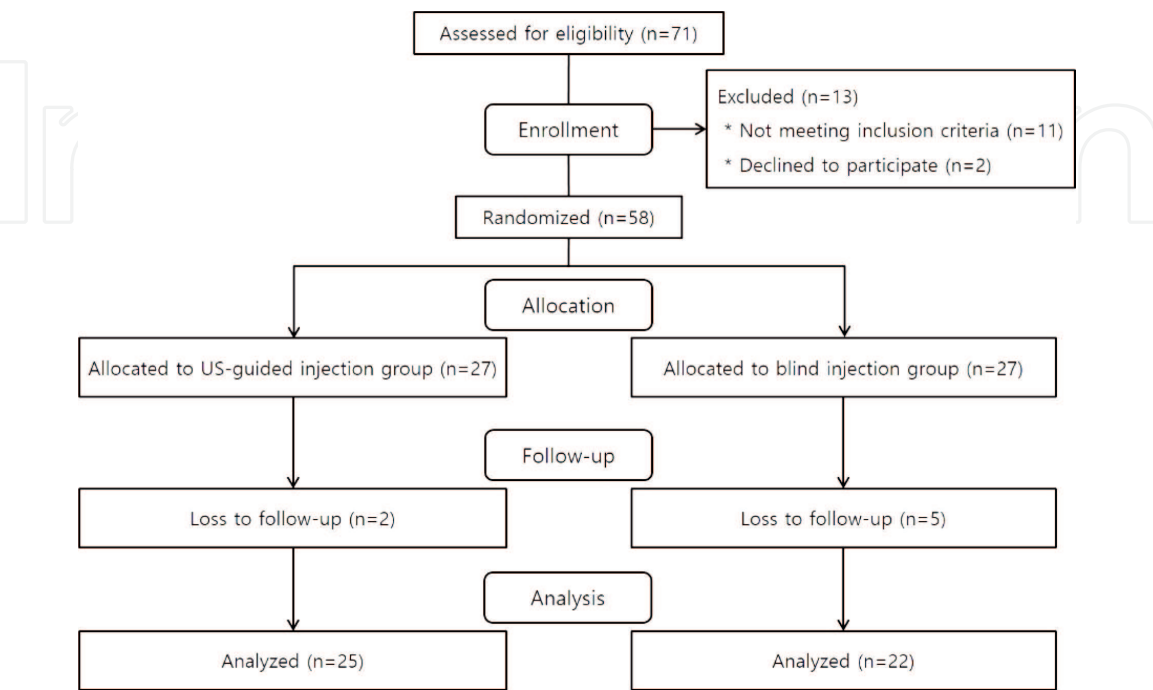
Assessed for eligibility (n=71)

Enrollment

Excluded (n=13)
* Not meeting inclusion criteria (n=11)
* Declined to participate (n=2)

Randomized (n=58)

Allocation

Allocated to US-guided injection group (n=27)

Allocated to blind injection group (n=27)

Follow-up

Loss to follow-up (n=2)

Loss to follow-up (n=5)

Analysis

Analyzed (n=25)

Analyzed (n=22)